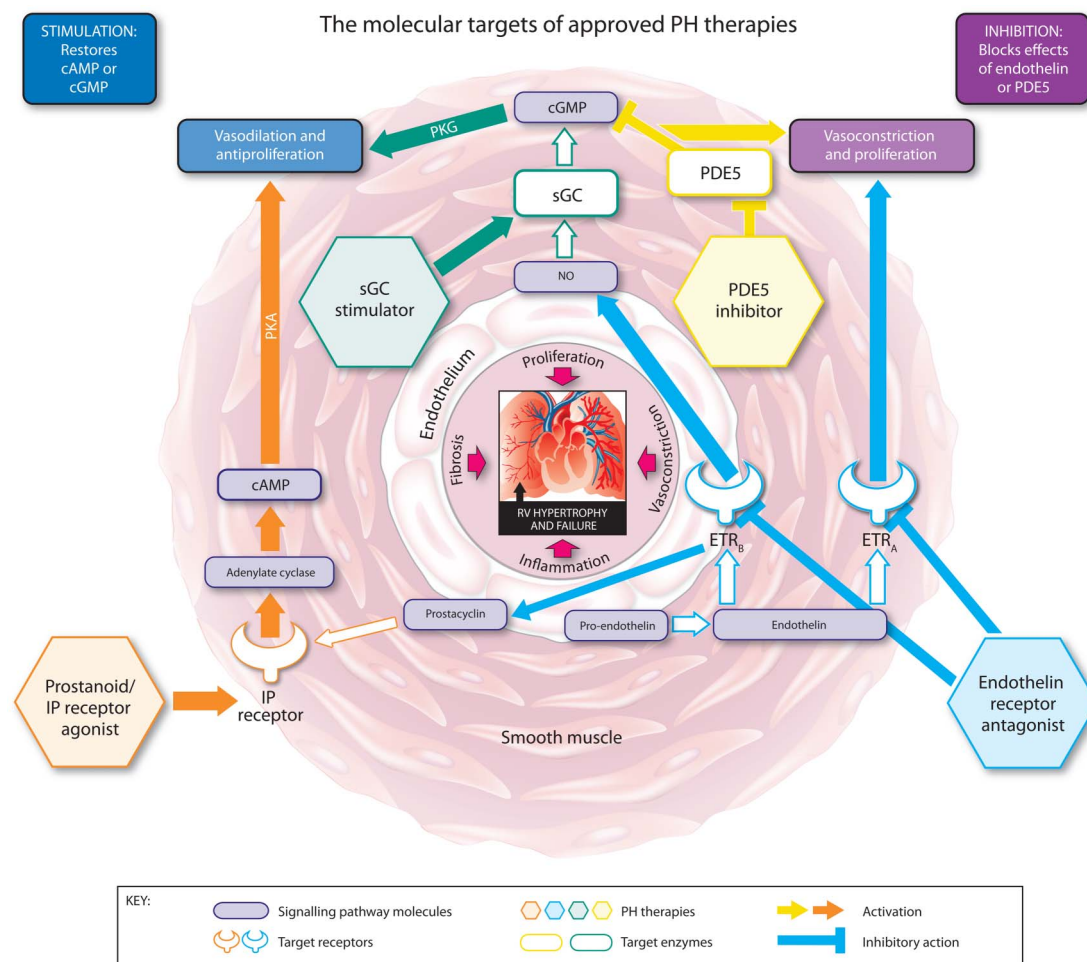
STIMULATION: Restores cAMP or cGMP

The molecular targets of approved PH therapies

INHIBITION: Blocks effects of endothelin or PDE5

cGMP

Vasodilation and antiproliferation

PKG

Vasoconstriction and proliferation

PDE5

sGC

sGC stimulator

NO

PDE5 inhibitor

PKA

Endothelium

Proliferation

Fibrosis

Vasoconstriction

RV HYPERTROPHY AND FAILURE

Inflammation

cAMP

$ETR_B$

$ETR_A$

Adenylate cyclase

Prostacyclin

Pro-endothelin

Endothelin

Prostanoid/ IP receptor agonist

IP receptor

Smooth muscle

Endothelin receptor antagonist

KEY:
Signalling pathway molecules
Target receptors
PH therapies
Target enzymes
Activation
Inhibitory action